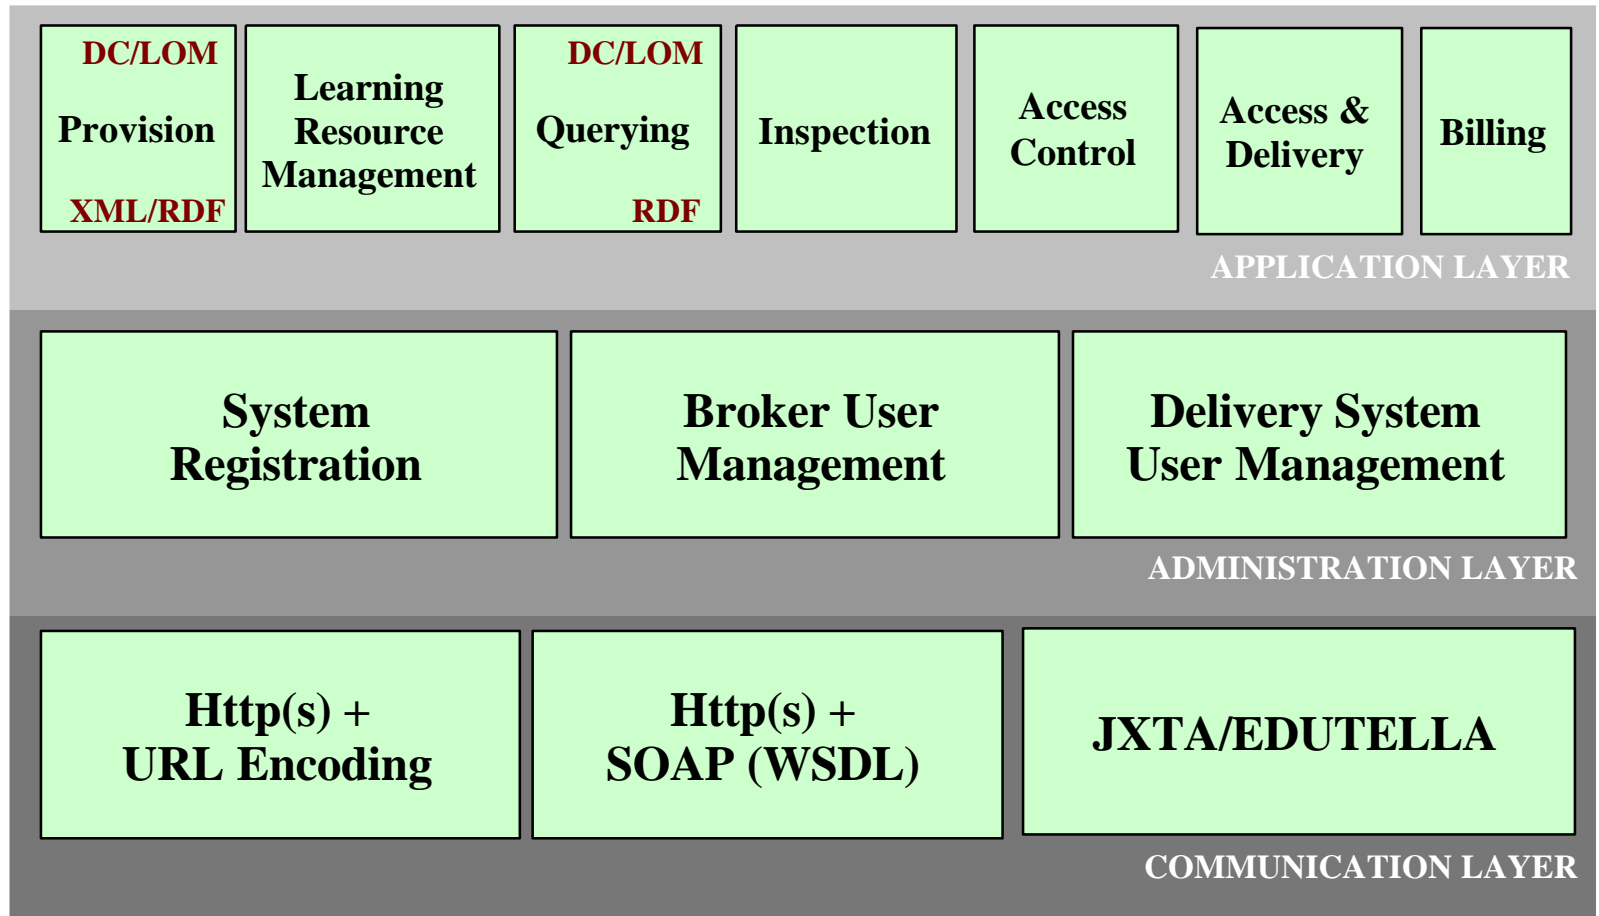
DC/LOM
Provision
XML/RDF

Learning Resource Management

DC/LOM
Querying
RDF

Inspection

Access Control

Access & Delivery

Billing

APPLICATION LAYER

System Registration

Broker User Management

Delivery System User Management

ADMINISTRATION LAYER

Http(s) + URL Encoding

Http(s) + SOAP (WSDL)

JXTA/EDUTELLA

COMMUNICATION LAYER